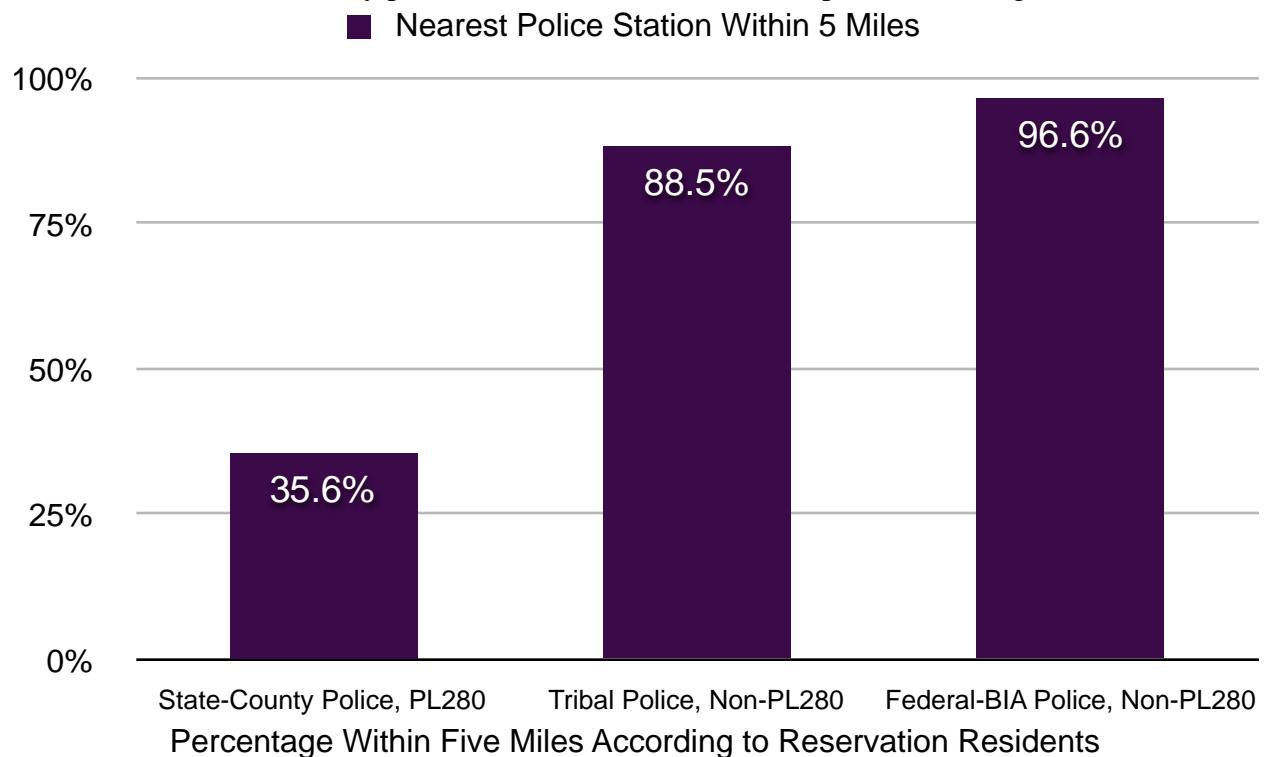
Nearest Police Station Within 5 Miles

100%
75%
50%
25%
0%

35.6%
88.5%
96.6%

State-County Police, PL280
Tribal Police, Non-PL280
Federal-BIA Police, Non-PL280

Percentage Within Five Miles According to Reservation Residents